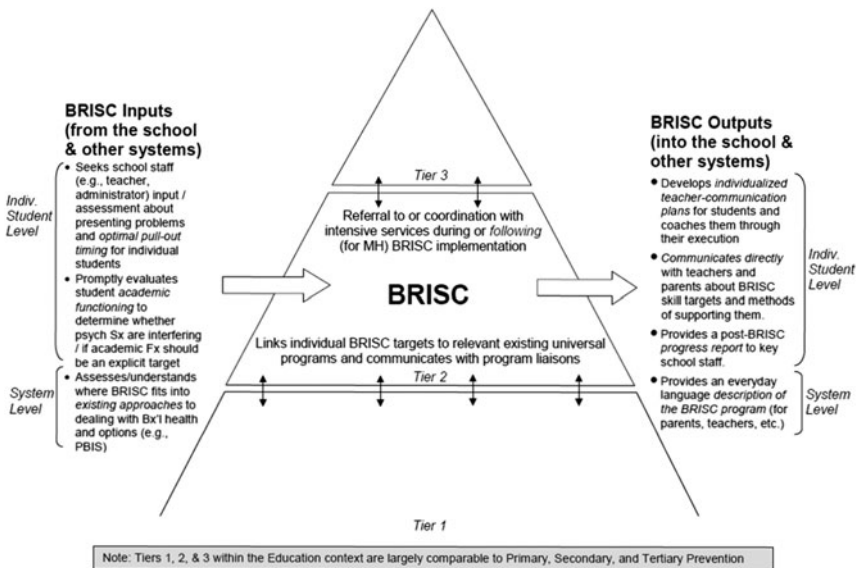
BRISC Inputs (from the school & other systems)

Indiv. Student Level

• Seeks school staff (e.g., teacher, administrator) input / assessment about presenting problems and optimal pull-out timing for individual students

• Promptly evaluates student academic functioning to determine whether psych Sx are interfering / if academic Fx should be an explicit target

System Level

• Assesses/understands where BRISC fits into existing approaches to dealing with Bx'l health and options (e.g., PBIS)

Tier 3

Referral to or coordination with intensive services during or following (for MH) BRISC implementation

BRISC

Links individual BRISC targets to relevant existing universal programs and communicates with program liaisons

Tier 2

Tier 1

BRISC Outputs (into the school & other systems)

• Develops individualized teacher-communication plans for students and coaches them through their execution

• Communicates directly with teachers and parents about BRISC skill targets and methods of supporting them.

• Provides a post-BRISC progress report to key school staff.

Indiv. Student Level

• Provides an everyday language description of the BRISC program (for parents, teachers, etc.)

System Level

Note: Tiers 1, 2, & 3 within the Education context are largely comparable to Primary, Secondary, and Tertiary Prevention